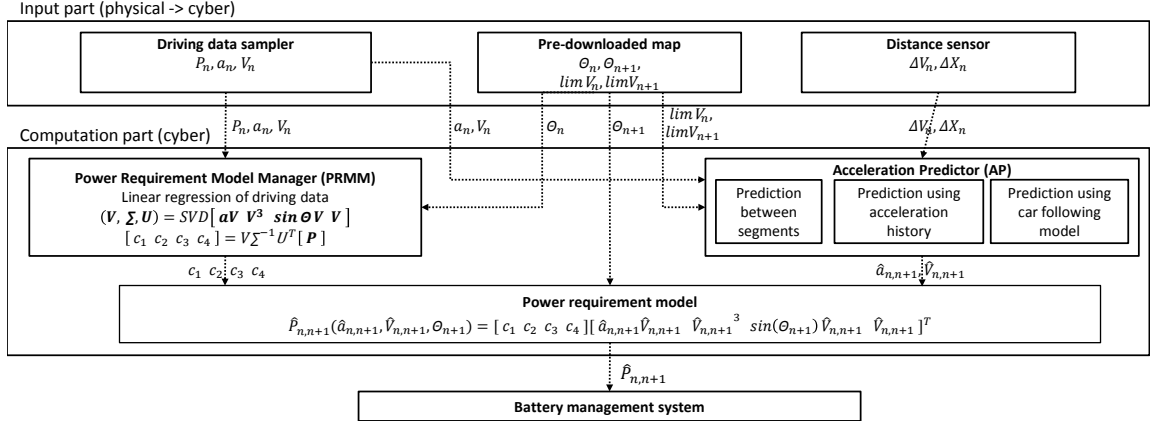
Input part (physical -> cyber)

Driving data sampler
$P_n, a_n, V_n$

Pre-downloaded map
$\Theta_n, \Theta_{n+1},$
$lim V_n, lim V_{n+1}$

Distance sensor
$\Delta V_n, \Delta X_n$

Computation part (cyber)

$P_n, a_n, V_n$

$a_n, V_n$

$\Theta_n$

$\Theta_{n+1}$

$lim V_n,$
$lim V_{n+1}$

$\Delta V_n, \Delta X_n$

Power Requirement Model Manager (PRMM)
Linear regression of driving data
$(\boldsymbol{V}, \boldsymbol{\Sigma}, \boldsymbol{U}) = SVD[\ \boldsymbol{aV}\ \ \boldsymbol{V^3}\ \ \boldsymbol{sin\,\Theta\, V}\ \ \boldsymbol{V}\ ]$
$[\ c_1\ \ c_2\ \ c_3\ \ c_4\ ] = V\Sigma^{-1}U^T[\ \boldsymbol{P}\ ]$

Acceleration Predictor (AP)

Prediction between segments

Prediction using acceleration history

Prediction using car following model

$c_1\ \ c_2\ \ c_3\ \ c_4$

$\hat{a}_{n,n+1}, \hat{V}_{n,n+1}$

Power requirement model
$\hat{P}_{n,n+1}(\hat{a}_{n,n+1}, \hat{V}_{n,n+1}, \Theta_{n+1}) = [\ c_1\ \ c_2\ \ c_3\ \ c_4\ ][\ \hat{a}_{n,n+1}\hat{V}_{n,n+1}\ \ \hat{V}_{n,n+1}{}^3\ \ sin(\Theta_{n+1})\hat{V}_{n,n+1}\ \ \hat{V}_{n,n+1}\ ]^T$

$\hat{P}_{n,n+1}$

Battery management system